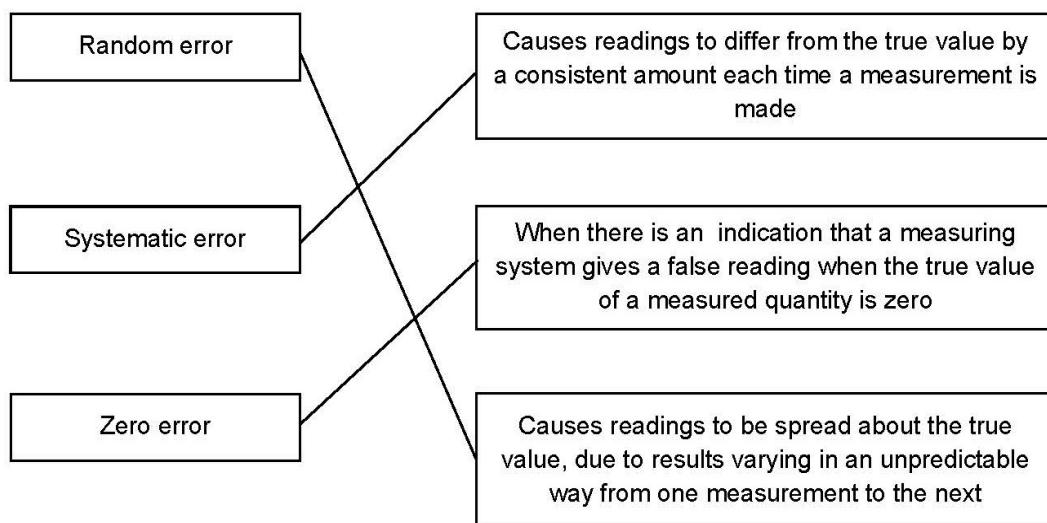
Random error

Systematic error

Zero error

Causes readings to differ from the true value by a consistent amount each time a measurement is made

When there is an indication that a measuring system gives a false reading when the true value of a measured quantity is zero

Causes readings to be spread about the true value, due to results varying in an unpredictable way from one measurement to the next